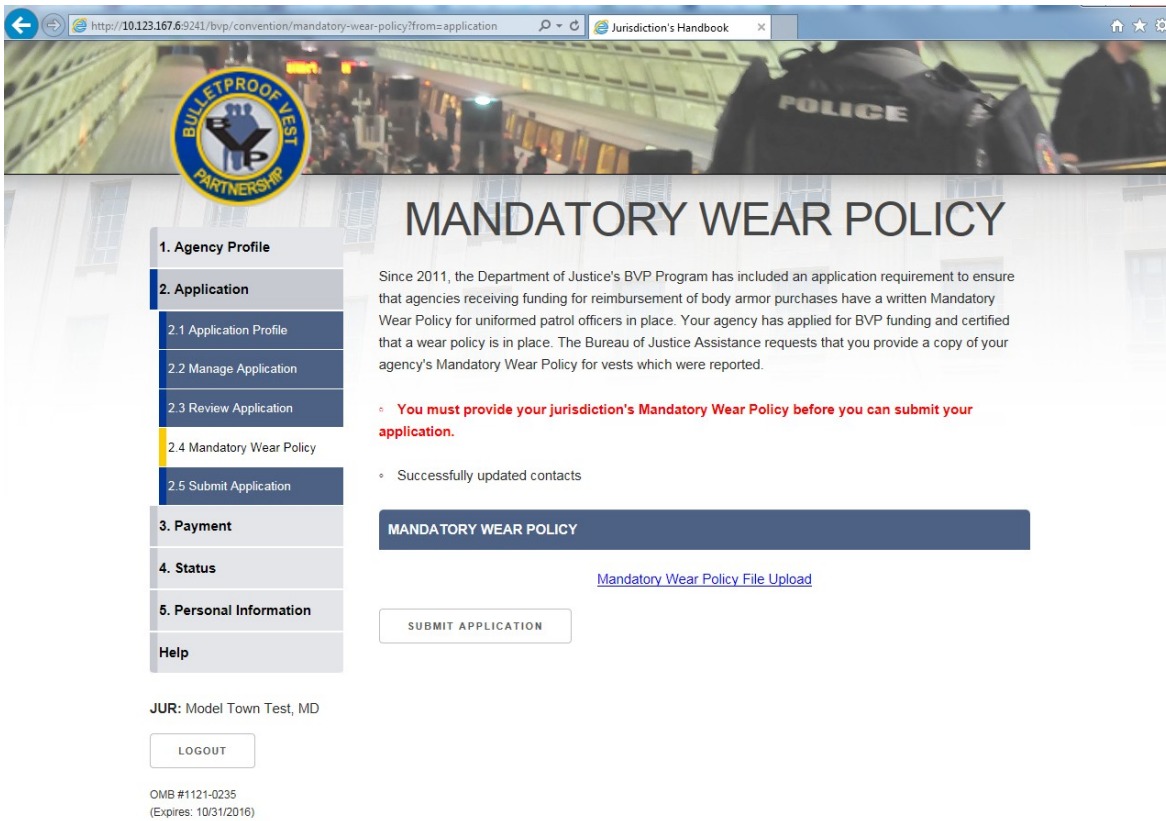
http://10.123.167.6:9241/bvp/convention/mandatory-wear-policy?from=application

Jurisdiction's Handbook

BULLETPROOF VEST PARTNERSHIP

BVP

POLICE

MANDATORY WEAR POLICY

1. Agency Profile

2. Application

2.1 Application Profile

2.2 Manage Application

2.3 Review Application

2.4 Mandatory Wear Policy

2.5 Submit Application

3. Payment

4. Status

5. Personal Information

Help

JUR: Model Town Test, MD

LOGOUT

OMB #1121-0235
(Expires: 10/31/2016)

Since 2011, the Department of Justice's BVP Program has included an application requirement to ensure that agencies receiving funding for reimbursement of body armor purchases have a written Mandatory Wear Policy for uniformed patrol officers in place. Your agency has applied for BVP funding and certified that a wear policy is in place. The Bureau of Justice Assistance requests that you provide a copy of your agency's Mandatory Wear Policy for vests which were reported.

You must provide your jurisdiction's Mandatory Wear Policy before you can submit your application.

Successfully updated contacts

MANDATORY WEAR POLICY

Mandatory Wear Policy File Upload

SUBMIT APPLICATION